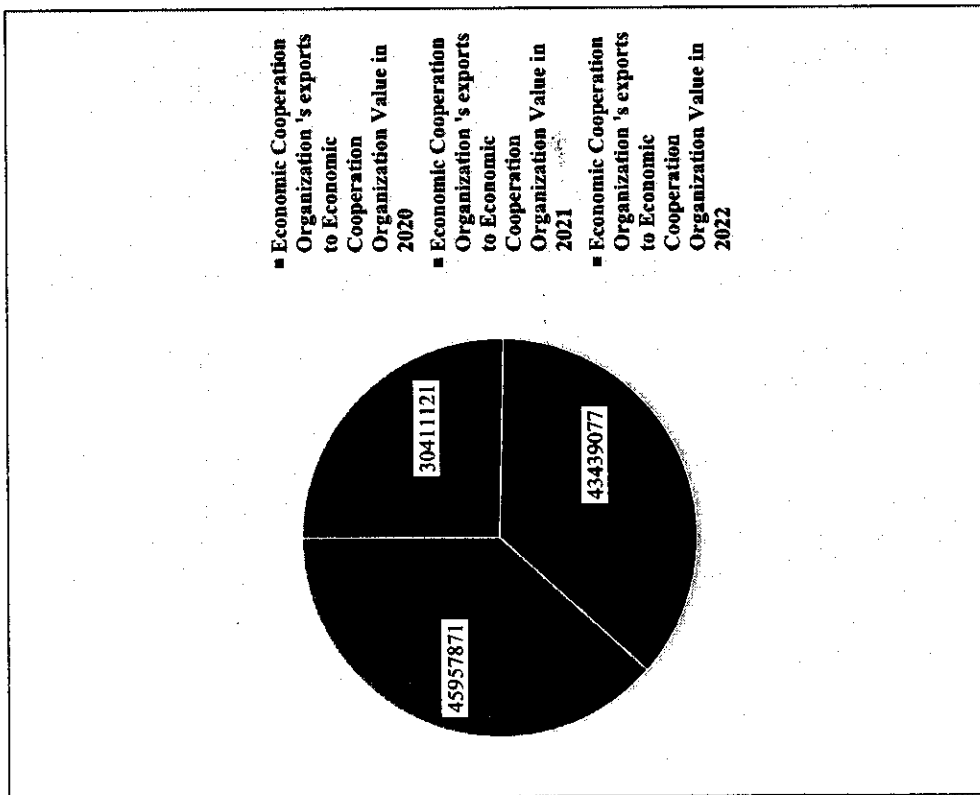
Economic Cooperation Organization 's exports to Economic Cooperation Organization Value in 2020

Economic Cooperation Organization 's exports to Economic Cooperation Organization Value in 2021

Economic Cooperation Organization 's exports to Economic Cooperation Organization Value in 2022

30411121

43439077

45957871